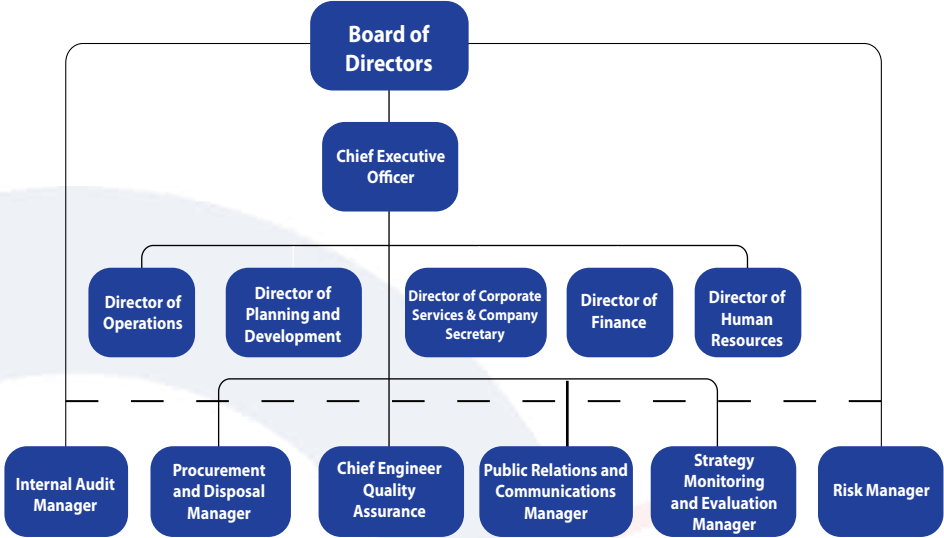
Board of Directors

Chief Executive Officer

Director of Operations

Director of Planning and Development

Director of Corporate Services & Company Secretary

Director of Finance

Director of Human Resources

Internal Audit Manager

Procurement and Disposal Manager

Chief Engineer Quality Assurance

Public Relations and Communications Manager

Strategy Monitoring and Evaluation Manager

Risk Manager